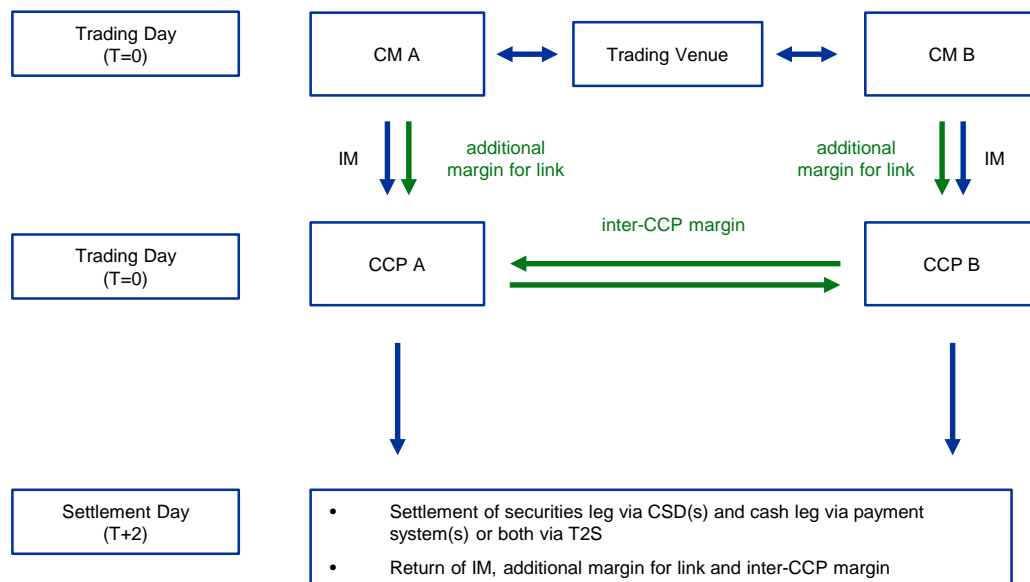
Trading Day
(T=0)

CM A

Trading Venue

CM B

IM

additional margin for link

additional margin for link

IM

inter-CCP margin

Trading Day
(T=0)

CCP A

CCP B

Settlement Day
(T+2)

• Settlement of securities leg via CSD(s) and cash leg via payment system(s) or both via T2S

• Return of IM, additional margin for link and inter-CCP margin